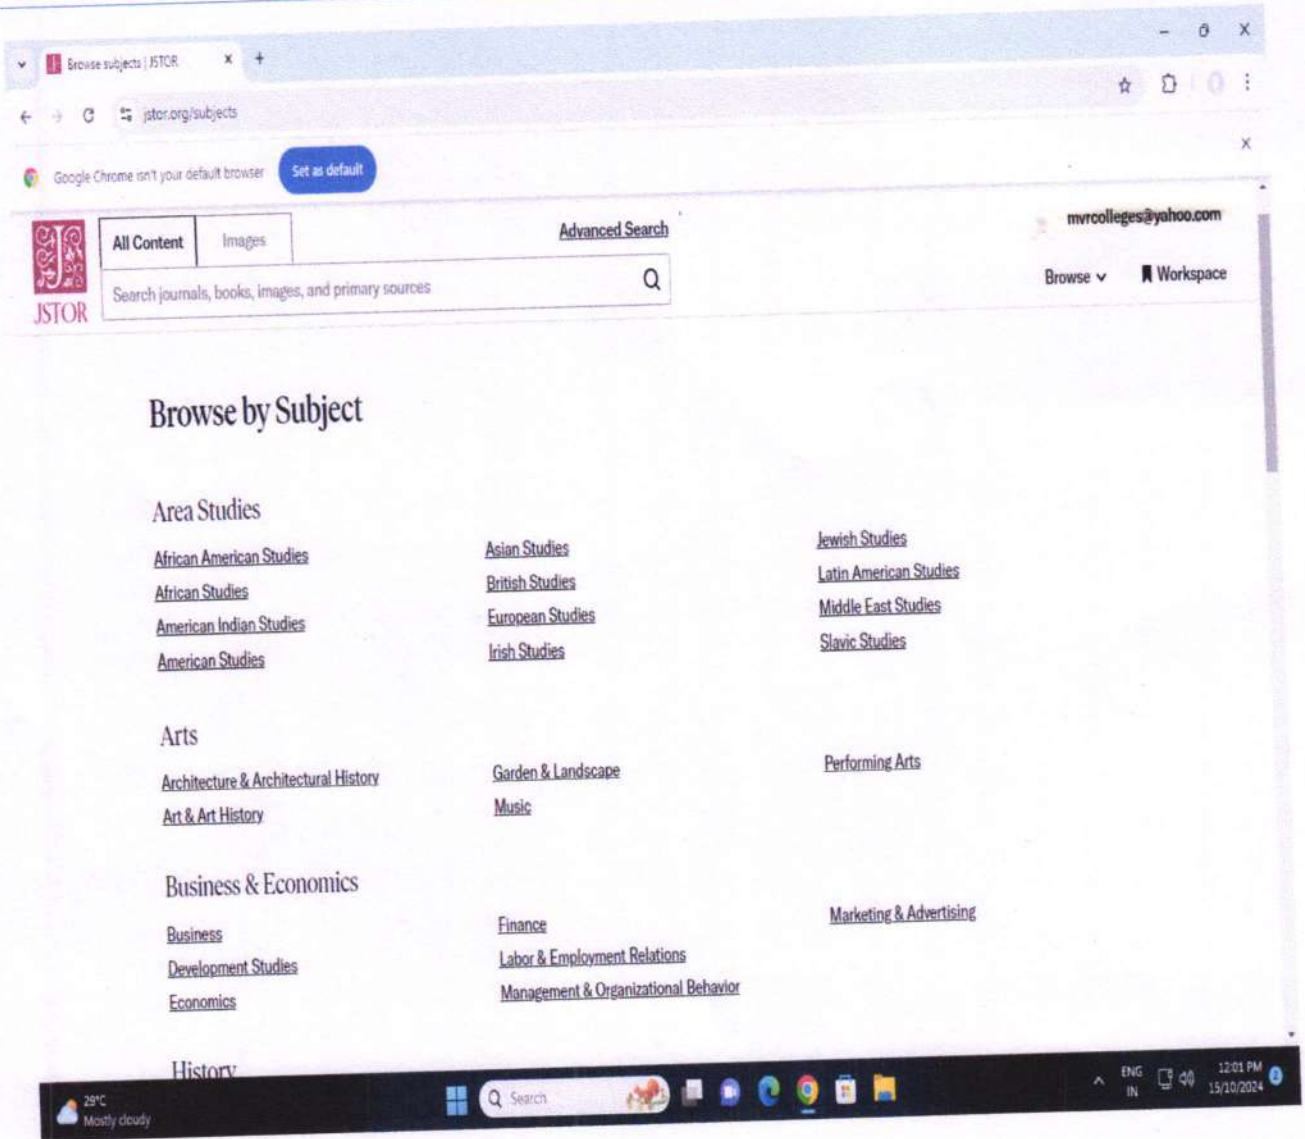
Browse subjects | JSTOR

jstor.org/subjects

Google Chrome isn't your default browser Set as default

JSTOR

All Content | Images

Advanced Search

Search journals, books, images, and primary sources

mvrcolleges@yahoo.com

Browse Workspace

Browse by Subject

Area Studies

African American Studies
African Studies
American Indian Studies
American Studies

Asian Studies
British Studies
European Studies
Irish Studies

Jewish Studies
Latin American Studies
Middle East Studies
Slavic Studies

Arts

Architecture & Architectural History
Art & Art History

Garden & Landscape
Music

Performing Arts

Business & Economics

Business
Development Studies
Economics

Finance
Labor & Employment Relations
Management & Organizational Behavior

Marketing & Advertising

History

29°C
Mostly cloudy

Search

ENG
IN

12:01 PM
15/10/2024